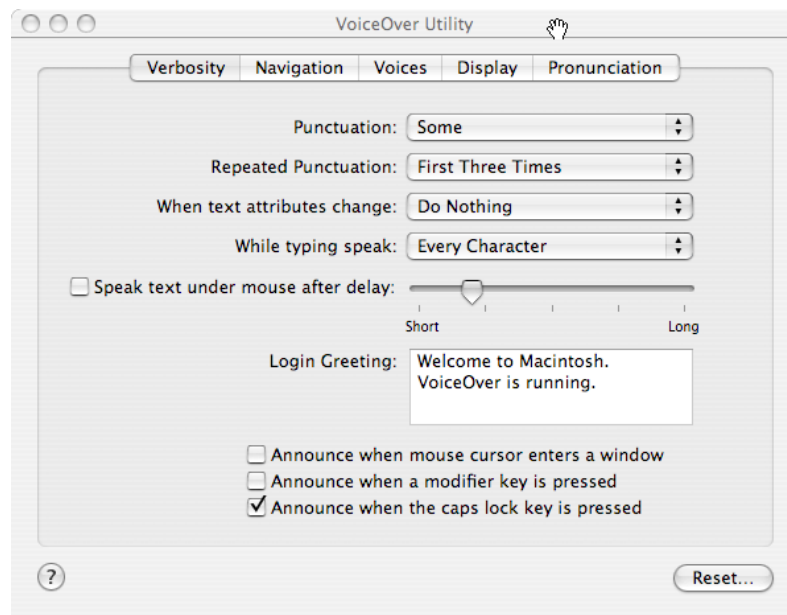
VoiceOver Utility

Verbosity | Navigation | Voices | Display | Pronunciation

Punctuation: Some

Repeated Punctuation: First Three Times

When text attributes change: Do Nothing

While typing speak: Every Character

Speak text under mouse after delay:

Short

Long

Login Greeting: Welcome to Macintosh. VoiceOver is running.

Announce when mouse cursor enters a window

Announce when a modifier key is pressed

Announce when the caps lock key is pressed

?

Reset...